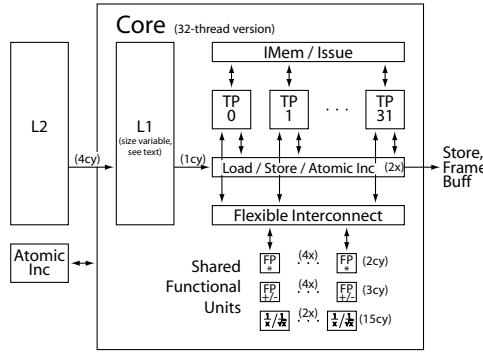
Core (32-thread version)

IMem / Issue

TP 0

TP 1

. . .

TP 31

L2

(4cy)

L1 (size variable, see text)

(1cy)

Load / Store / Atomic Inc

(2x)

Store, Frame Buff

Flexible Interconnect

Atomic Inc

Shared Functional Units

FP *

(4x)

FP *

(2cy)

FP +/-

(4x)

FP +/-

(3cy)

$\frac{1}{x}$ / $\frac{1}{\sqrt{x}}$

(2x)

$\frac{1}{x}$ / $\frac{1}{\sqrt{x}}$

(15cy)